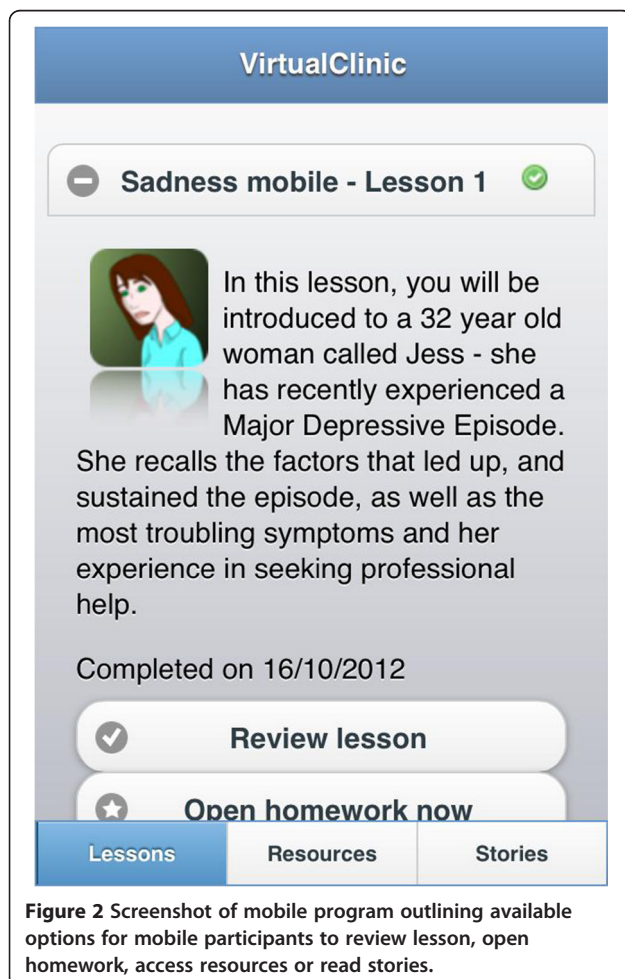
VirtualClinic

Sadness mobile - Lesson 1

In this lesson, you will be introduced to a 32 year old woman called Jess - she has recently experienced a Major Depressive Episode. She recalls the factors that led up, and sustained the episode, as well as the most troubling symptoms and her experience in seeking professional help.

Completed on 16/10/2012

Review lesson

Open homework now

Lessons

Resources

Stories

**Figure 2** Screenshot of mobile program outlining available options for mobile participants to review lesson, open homework, access resources or read stories.